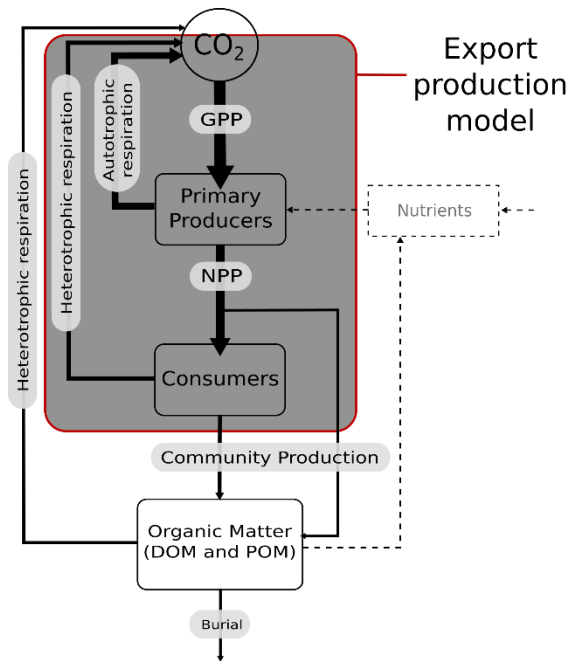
$CO_2$

Export production model

Heterotrophic respiration

Heterotrophic respiration

Autotrophic respiration

GPP

Primary Producers

Nutrients

NPP

Consumers

Community Production

Organic Matter (DOM and POM)

Burial